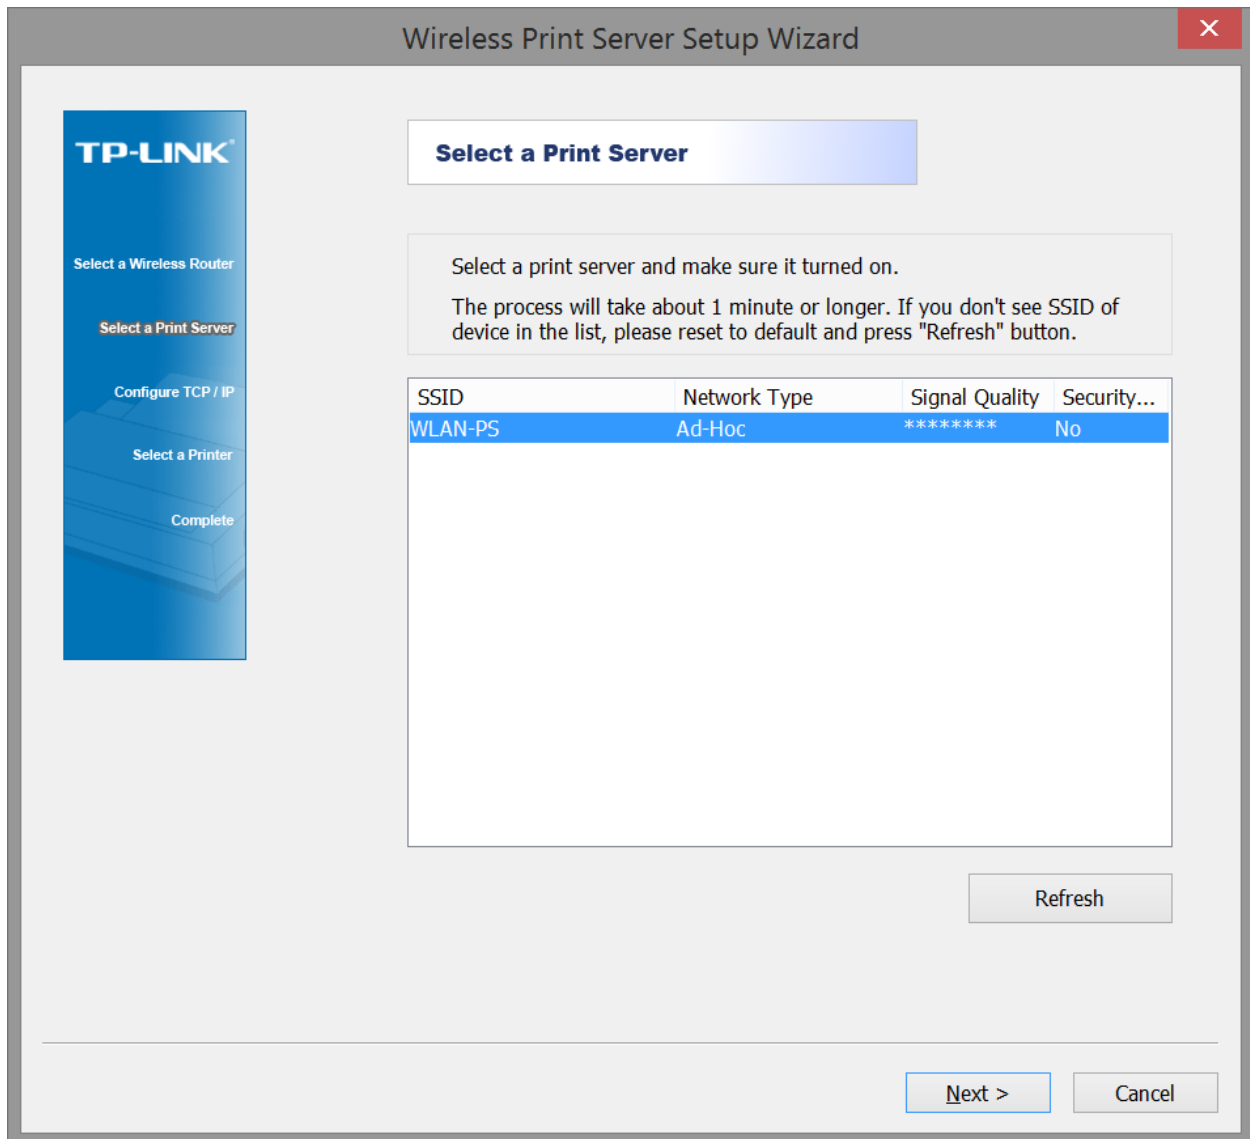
Wireless Print Server Setup Wizard

TP-LINK

Select a Wireless Router

Select a Print Server

Configure TCP / IP

Select a Printer

Complete

Select a Print Server

Select a print server and make sure it turned on.

The process will take about 1 minute or longer. If you don't see SSID of device in the list, please reset to default and press "Refresh" button.

| SSID | Network Type | Signal Quality | Security... |
|---|---|---|---|
| WLAN-PS | Ad-Hoc | ******** | No |

Refresh

Next >

Cancel